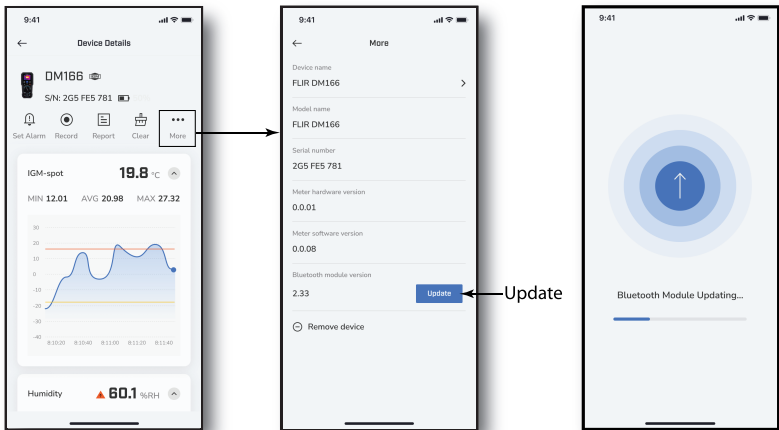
9:41

Device Details

DM166

S/N: 2G5 FE5 781

Set Alarm Record Report Clear More

IGM-spot 19.8 °C

MIN 12.01 AVG 20.98 MAX 27.32

30
20
10
0
-10
-20
-30
-40

8:10:20 8:10:40 8:11:00 8:11:20 8:11:40

Humidity 60.1 %RH

9:41

More

Device name
FLIR DM166

Model name
FLIR DM166

Serial number
2G5 FE5 781

Meter hardware version
0.0.01

Meter software version
0.0.08

Bluetooth module version
2.33 Update

Remove device

Update

9:41

Bluetooth Module Updating...